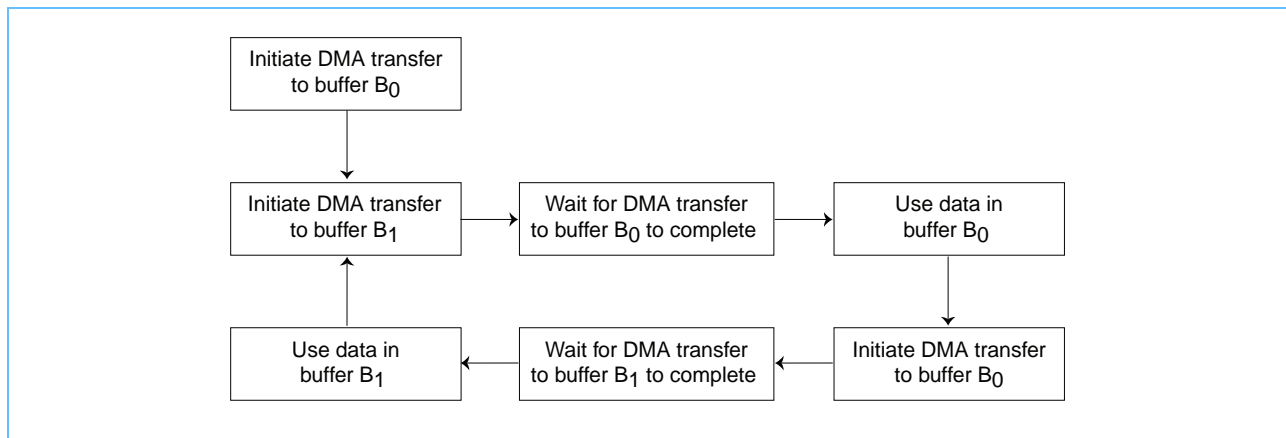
Initiate DMA transfer to buffer $B_0$

Initiate DMA transfer to buffer $B_1$

Wait for DMA transfer to buffer $B_0$ to complete

Use data in buffer $B_0$

Initiate DMA transfer to buffer $B_0$

Wait for DMA transfer to buffer $B_1$ to complete

Use data in buffer $B_1$